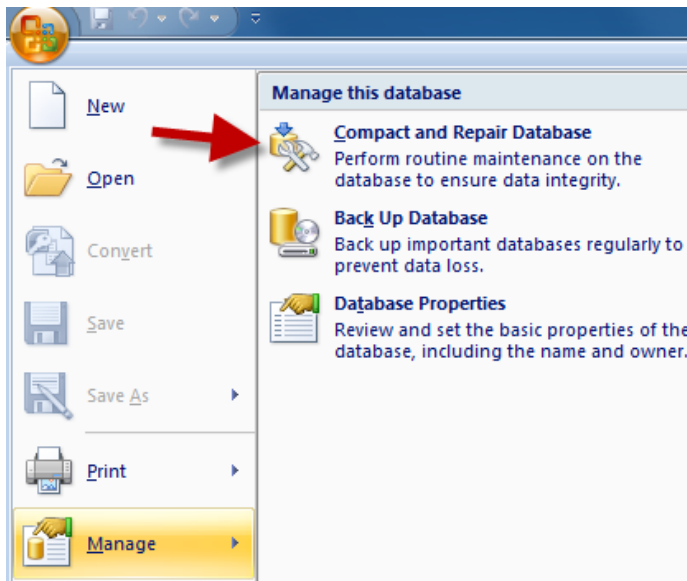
New

Open

Convert

Save

Save As

Print

Manage

Manage this database

Compact and Repair Database
Perform routine maintenance on the database to ensure data integrity.

Back Up Database
Back up important databases regularly to prevent data loss.

Database Properties
Review and set the basic properties of the database, including the name and owner.